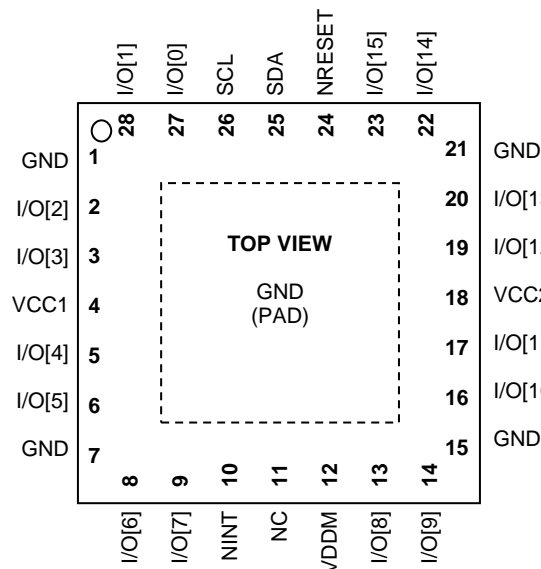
I/O[1] I/O[0] SCL SDA NRESET I/O[15] I/O[14]

28 27 26 25 24 23 22

GND 1
I/O[2] 2
I/O[3] 3
VCC1 4
I/O[4] 5
I/O[5] 6
GND 7

21 GND
20 I/O[1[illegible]
19 I/O[1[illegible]
18 VCC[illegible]
17 I/O[1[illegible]
16 I/O[1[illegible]
15 GND

TOP VIEW

GND
(PAD)

8 9 10 11 12 13 14

I/O[6] I/O[7] NINT NC VDDM I/O[8] I/O[9]